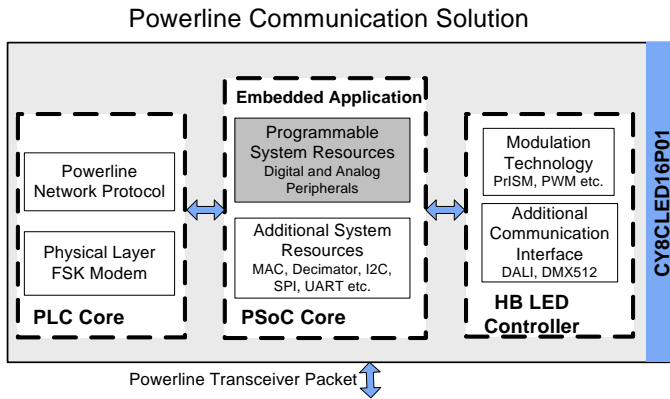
Powerline Communication Solution

Powerline Network Protocol

Physical Layer FSK Modem

PLC Core

Embedded Application

Programmable System Resources
Digital and Analog Peripherals

Additional System Resources
MAC, Decimator, I2C, SPI, UART etc.

PSoC Core

Modulation Technology
PrISM, PWM etc.

Additional Communication Interface
DALI, DMX512

HB LED Controller

CY8CLED16P01

Powerline Transceiver Packet